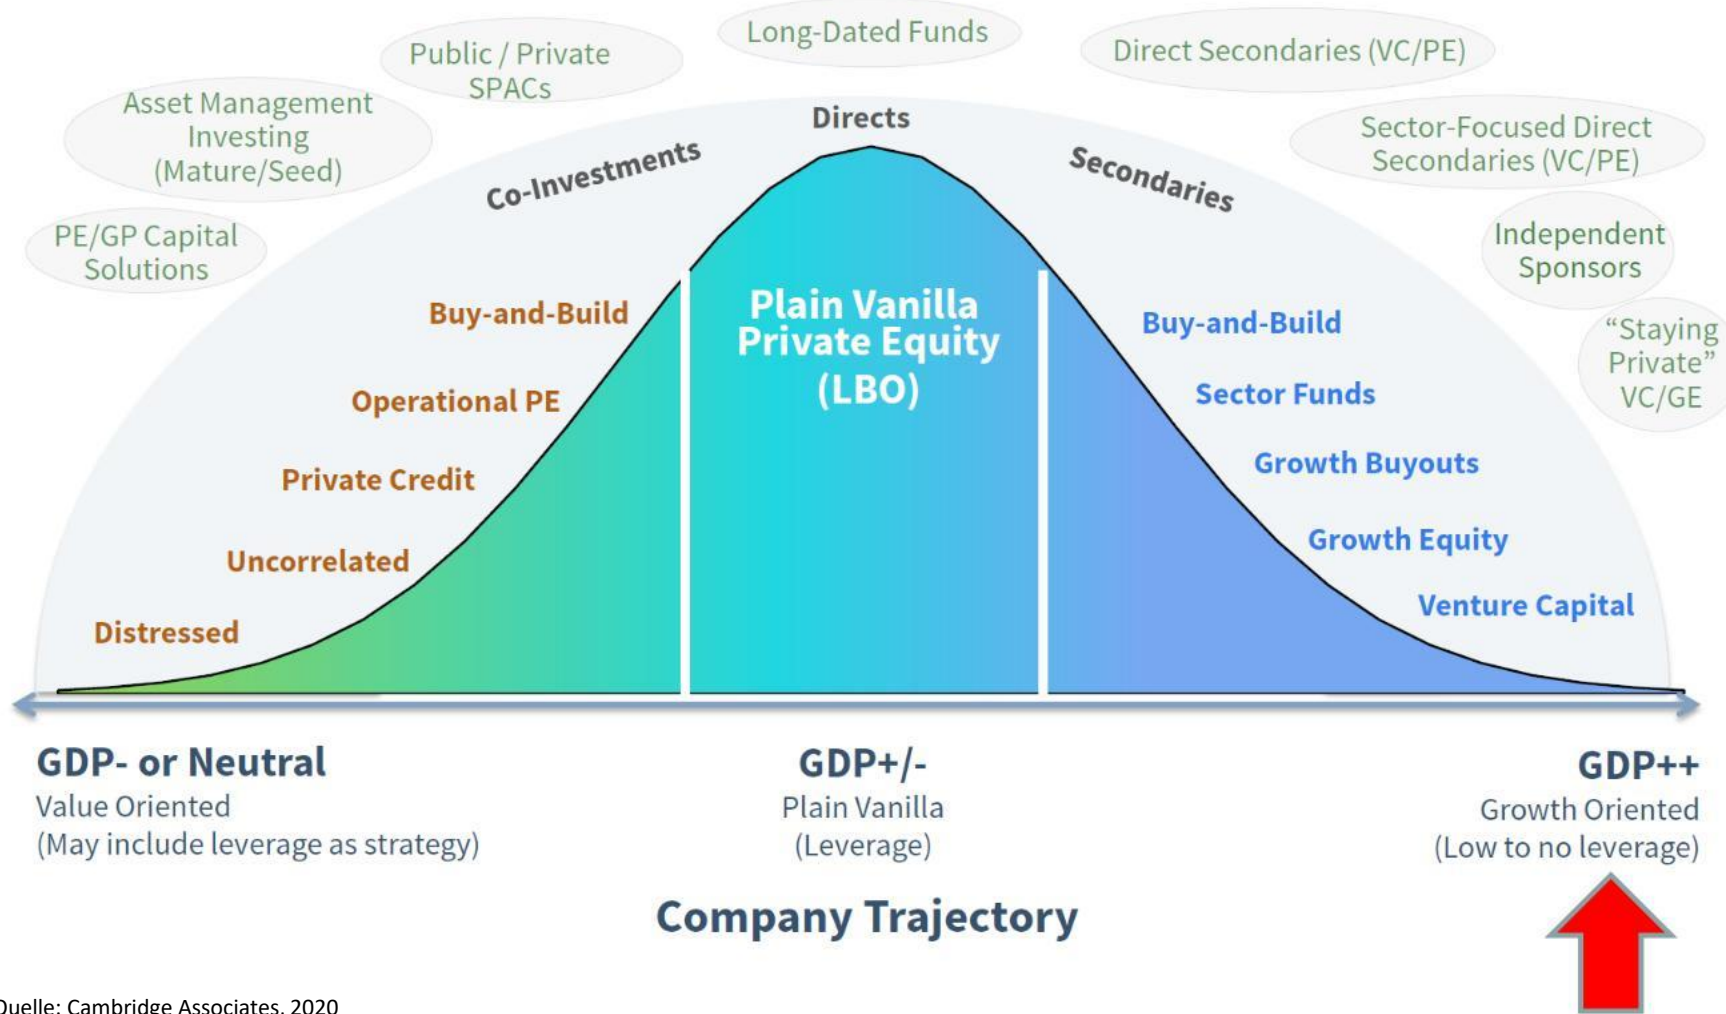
PE/GP Capital Solutions

Asset Management Investing (Mature/Seed)

Public / Private SPACs

Long-Dated Funds

Direct Secondaries (VC/PE)

Sector-Focused Direct Secondaries (VC/PE)

Independent Sponsors

"Staying Private" VC/GE

Co-Investments

Directs

Secondaries

Buy-and-Build

Operational PE

Private Credit

Uncorrelated

Distressed

Plain Vanilla Private Equity (LBO)

Buy-and-Build

Sector Funds

Growth Buyouts

Growth Equity

Venture Capital

GDP- or Neutral
Value Oriented
(May include leverage as strategy)

GDP+/-
Plain Vanilla
(Leverage)

GDP++
Growth Oriented
(Low to no leverage)

Company Trajectory

Quelle: Cambridge Associates, 2020